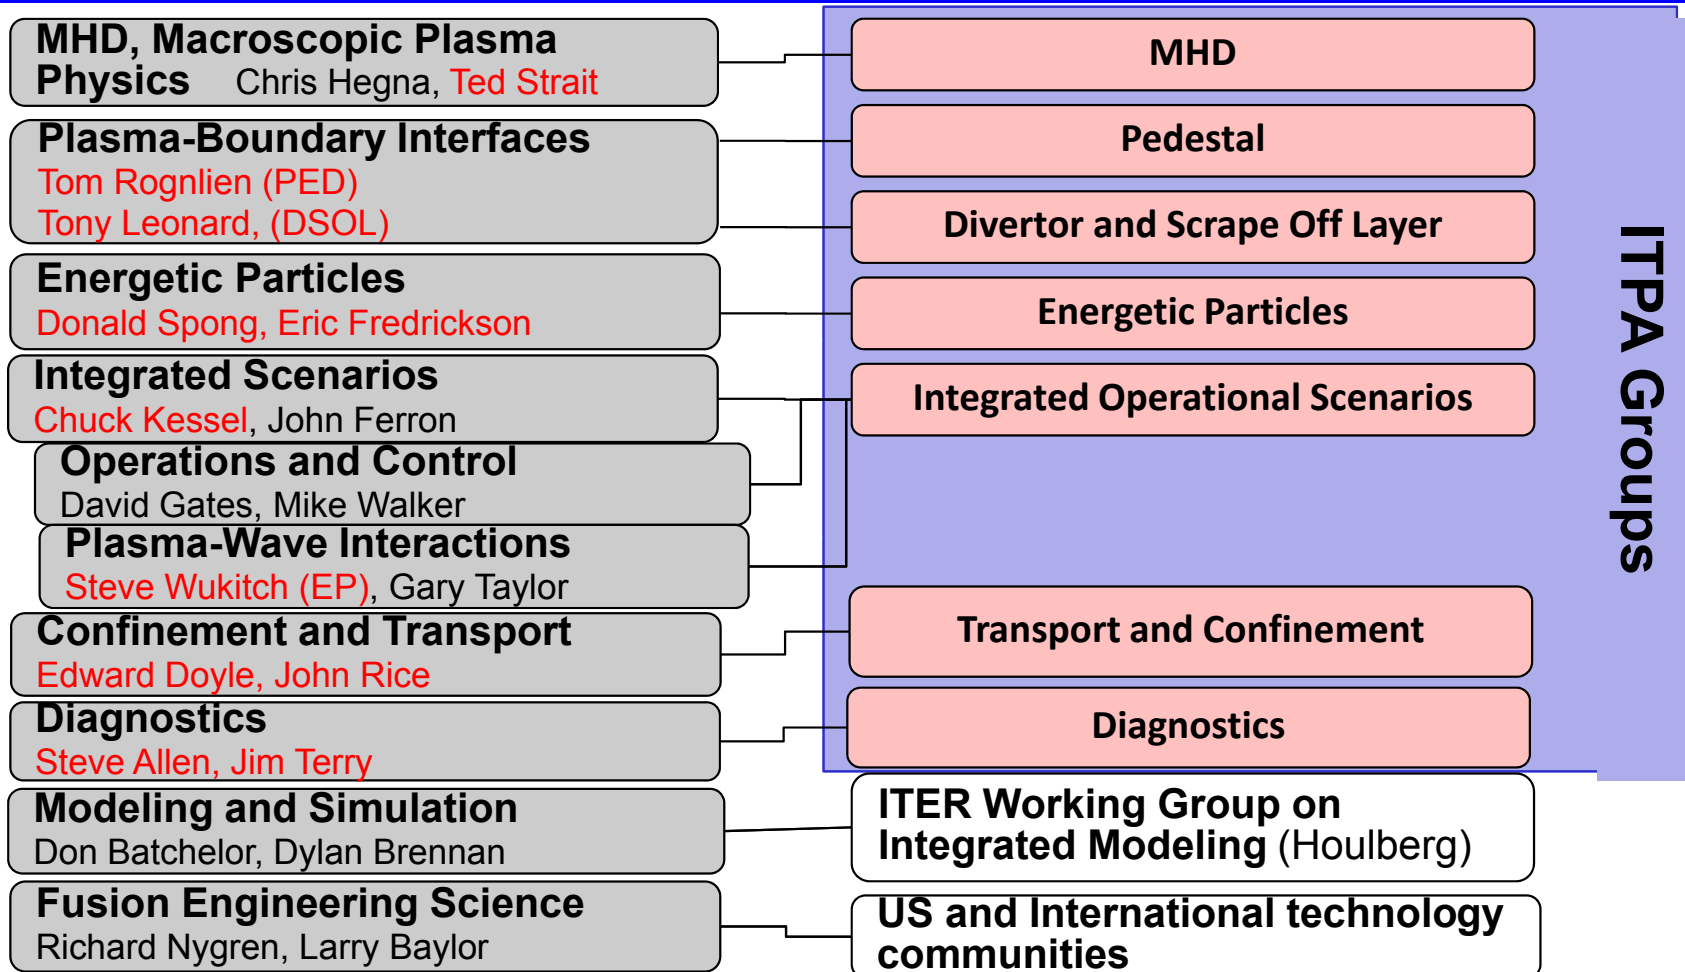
MHD, Macroscopic Plasma Physics Chris Hegna, Ted Strait

Plasma-Boundary Interfaces
Tom Rognlien (PED)
Tony Leonard, (DSOL)

Energetic Particles
Donald Spong, Eric Fredrickson

Integrated Scenarios
Chuck Kessel, John Ferron

Operations and Control
David Gates, Mike Walker

Plasma-Wave Interactions
Steve Wukitch (EP), Gary Taylor

Confinement and Transport
Edward Doyle, John Rice

Diagnostics
Steve Allen, Jim Terry

Modeling and Simulation
Don Batchelor, Dylan Brennan

Fusion Engineering Science
Richard Nygren, Larry Baylor

MHD

Pedestal

Divertor and Scrape Off Layer

Energetic Particles

Integrated Operational Scenarios

Transport and Confinement

Diagnostics

ITPA Groups

ITER Working Group on Integrated Modeling (Houlberg)

US and International technology communities